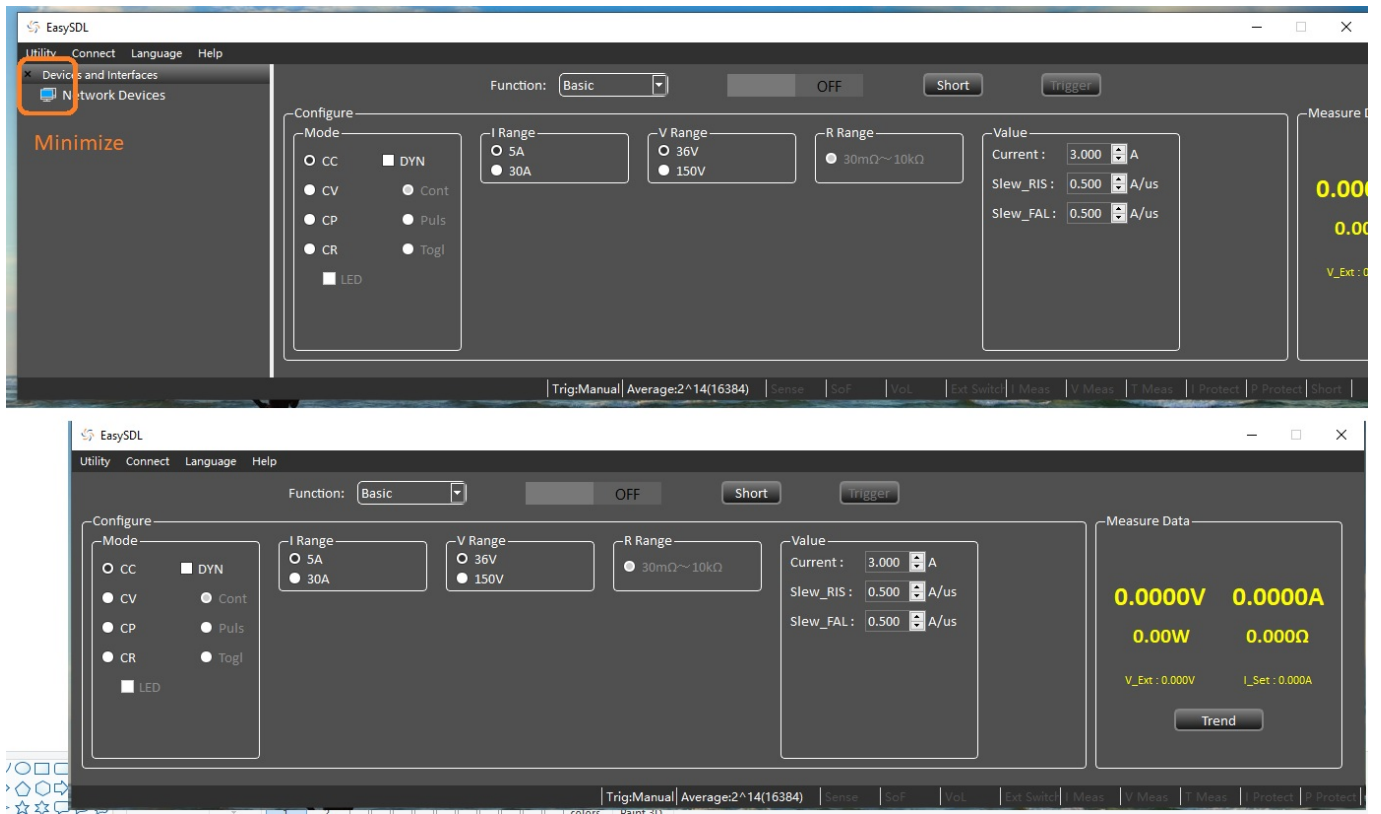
EasySDL

Utility Connect Language Help

Devices and Interfaces

Network Devices

Minimize

Function: Basic

OFF

Short

Trigger

Configure

Mode

CC

DYN

CV

Cont

CP

Puls

CR

Togl

LED

I Range

5A

30A

V Range

36V

150V

R Range

30mΩ～10kΩ

Value

Current: 3.000 A

Slew_RIS: 0.500 A/us

Slew_FAL: 0.500 A/us

Measure D

0.00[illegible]

0.0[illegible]

V_Ext : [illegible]

Trig:Manual Average:2^14(16384) Sense SoF VoL Ext Switch I Meas V Meas T Meas I Protect P Protect Short

EasySDL

Utility Connect Language Help

Function: Basic

OFF

Short

Trigger

Configure

Mode

CC

DYN

CV

Cont

CP

Puls

CR

Togl

LED

I Range

5A

30A

V Range

36V

150V

R Range

30mΩ～10kΩ

Value

Current: 3.000 A

Slew_RIS: 0.500 A/us

Slew_FAL: 0.500 A/us

Measure Data

0.0000V 0.0000A

0.00W 0.000Ω

V_Ext : 0.000V I_Set : 0.000A

Trend

Trig:Manual Average:2^14(16384) Sense SoF VoL Ext Switch I Meas V Meas T Meas I Protect P Protect